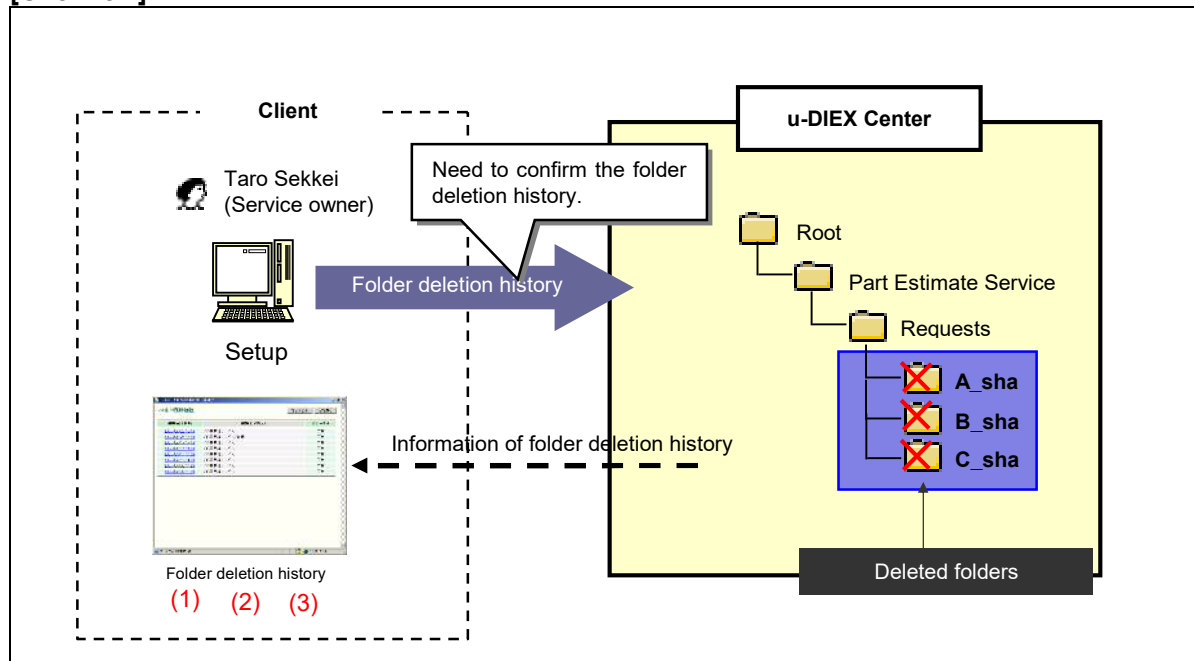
Client

Taro Sekkei
(Service owner)

Setup

Folder deletion history
(1) (2) (3)

Need to confirm the folder deletion history.

Folder deletion history

Information of folder deletion history

u-DIEX Center

Root
Part Estimate Service
Requests
A_sha
B_sha
C_sha

Deleted folders